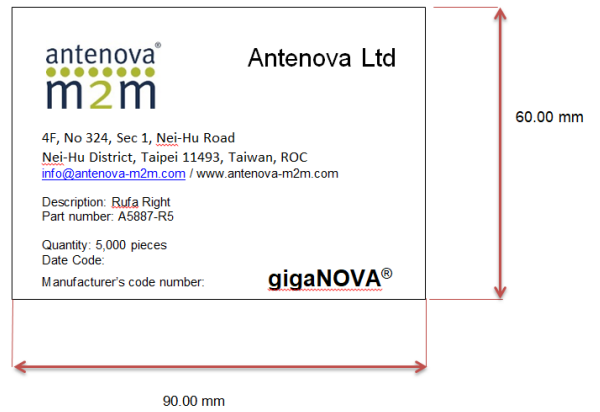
antenova®
m2m

Antenova Ltd

4F, No 324, Sec 1, Nei-Hu Road
Nei-Hu District, Taipei 11493, Taiwan, ROC
info@antenova-m2m.com / www.antenova-m2m.com

Description: Rufa Right
Part number: A5887-R5

Quantity: 5,000 pieces
Date Code:
Manufacturer's code number:

gigaNOVA®

60.00 mm

90.00 mm